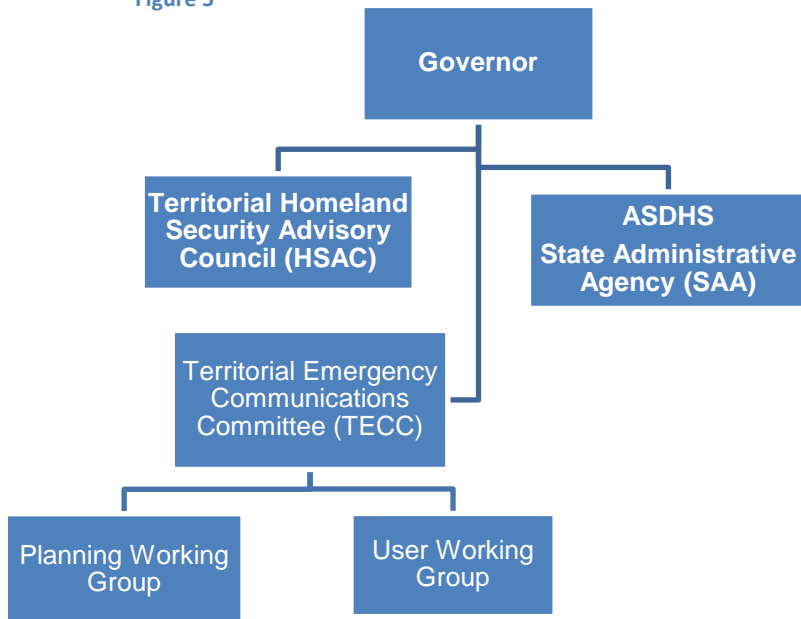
Figure 5

Governor

Territorial Homeland Security Advisory Council (HSAC)

ASDHS State Administrative Agency (SAA)

Territorial Emergency Communications Committee (TECC)

Planning Working Group

User Working Group